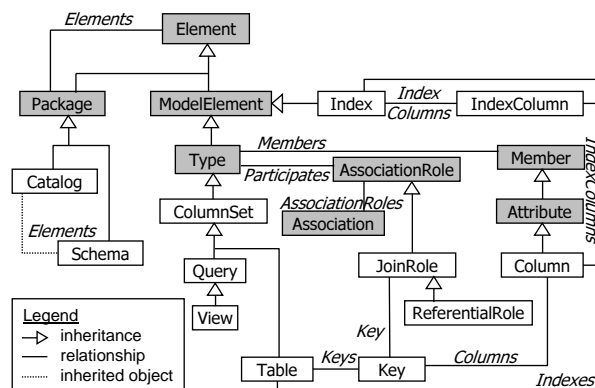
Elements
Element
Package
ModelElement
Index
Index Columns
IndexColumn
Members
Type
Participates
AssociationRole
Member
IndexColumns
Catalog
AssociationRoles
Association
Attribute
ColumnSet
Elements
Schema
Query
JoinRole
Column
View
ReferentialRole
Legend
inheritance
relationship
inherited object
Key
Table
Keys
Key
Columns
Indexes